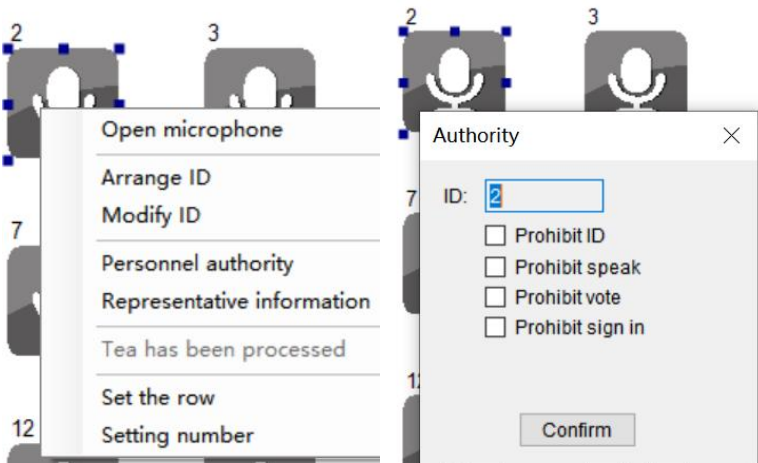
2
3
7
12

Open microphone
Arrange ID
Modify ID
Personnel authority
Representative information
Tea has been processed
Set the row
Setting number

2
3
7
12

Authority
ID: 2
Prohibit ID
Prohibit speak
Prohibit vote
Prohibit sign in
Confirm